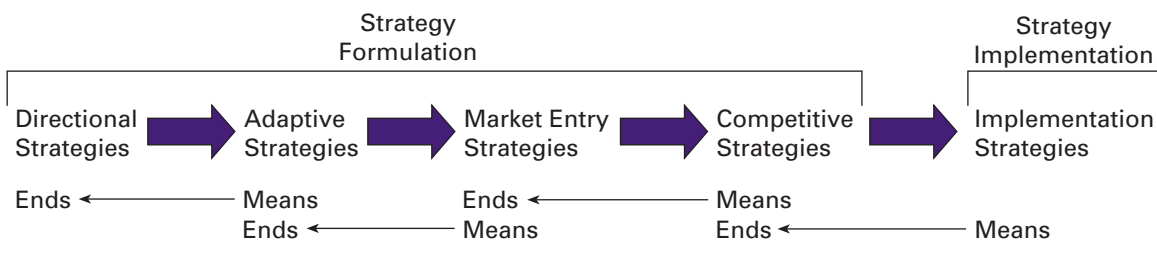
Strategy Formulation

Strategy Implementation

Directional Strategies

Adaptive Strategies

Market Entry Strategies

Competitive Strategies

Implementation Strategies

Ends

Means

Ends

Means

Ends

Means

Ends

Means